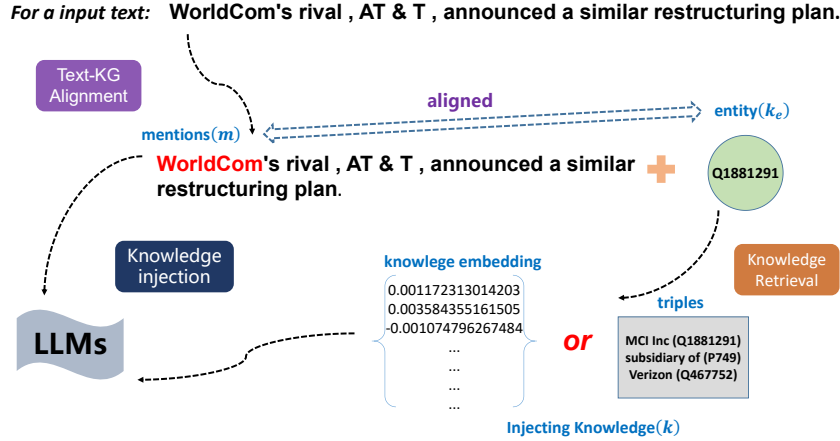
For a input text: WorldCom's rival , AT & T , announced a similar restructuring plan.

Text-KG Alignment

aligned

mentions($m$)

entity($k_e$)

WorldCom's rival , AT & T , announced a similar restructuring plan.

Q1881291

Knowledge injection

knowlege embedding

Knowledge Retrieval

0.001172313014203
0.003584355161505
-0.001074796267484
...
...
...
...

triples

LLMs

or

MCI Inc (Q1881291)
subsidiary of (P749)
Verizon (Q467752)

Injecting Knowledge($k$)